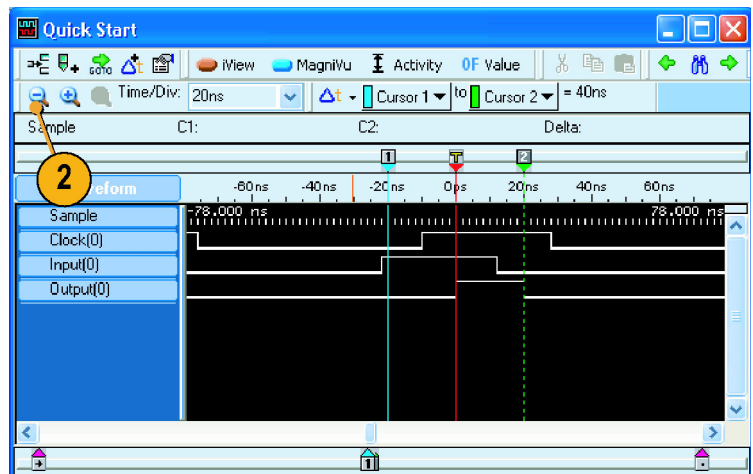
Quick Start

iView MagniVu Activity 0F Value

Time/Div: 20ns Cursor 1 to Cursor 2 = 40ns

Sample C1: C2: Delta:

1 T 2

2 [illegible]eform

-60ns -40ns -20ns 0ps 20ns 40ns 60ns

-78.000 ns 78.000 ns

Sample

Clock(0)

Input(0)

Output(0)

1